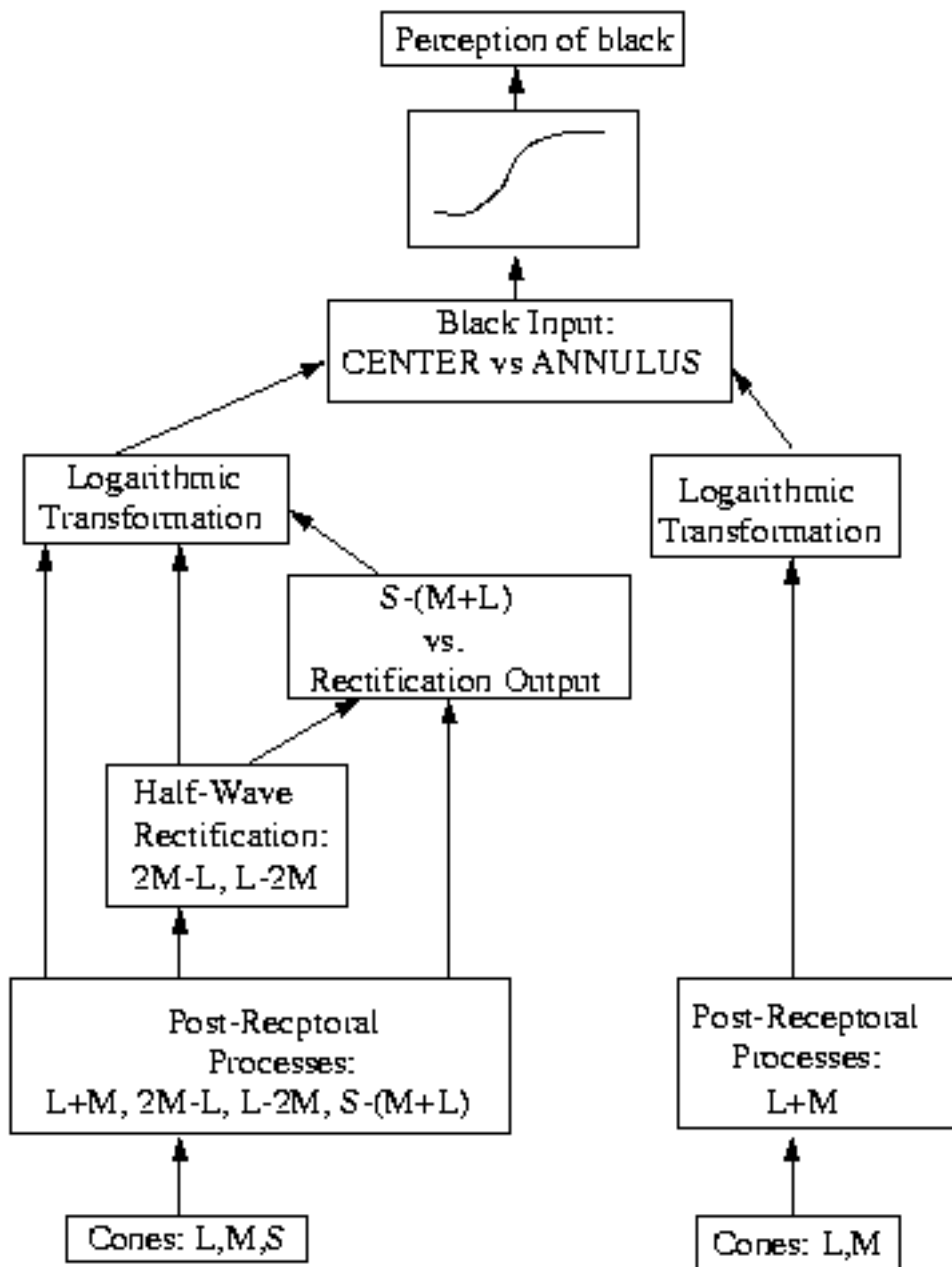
Perception of black

Black Input:
CENTER vs ANNULUS

Logarithmic
Transformation

Logarithmic
Transformation

S-(M+L)
vs.
Rectification Output

Half-Wave
Rectification:
2M-L, L-2M

Post-Recptoral
Processes:
L+M, 2M-L, L-2M, S-(M+L)

Post-Receptoral
Processes:
L+M

Cones: L,M,S

Cones: L,M